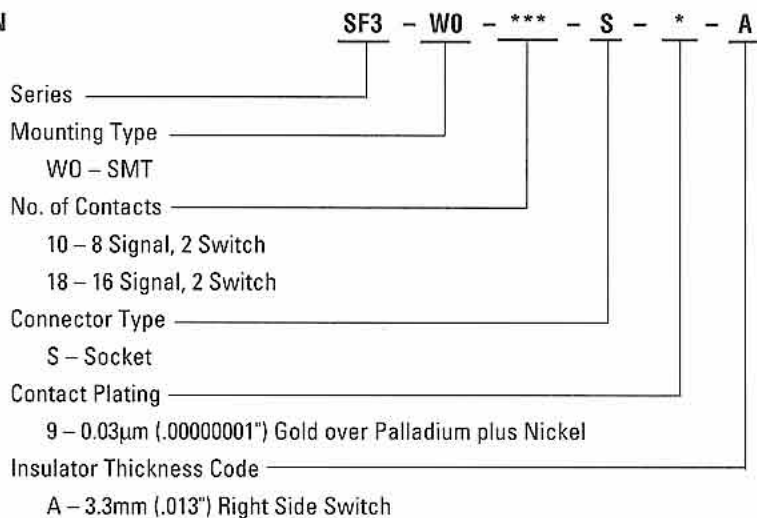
N

SF3 - W0 - *** - S - * - A

Series

Mounting Type

W0 – SMT

No. of Contacts

10 – 8 Signal, 2 Switch

18 – 16 Signal, 2 Switch

Connector Type

S – Socket

Contact Plating

9 – 0.03μm (.00000001") Gold over Palladium plus Nickel

Insulator Thickness Code

A – 3.3mm (.013") Right Side Switch